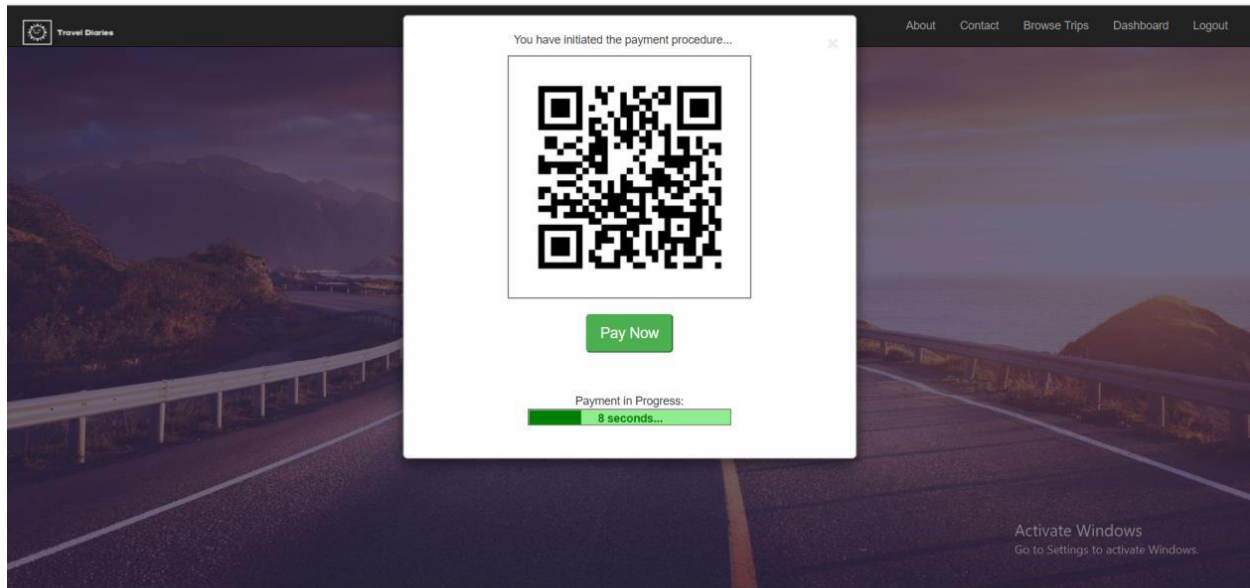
Travel Diaries

About Contact Browse Trips Dashboard Logout

You have initiated the payment procedure...

×

Pay Now

Payment in Progress:

8 seconds...

Activate Windows
Go to Settings to activate Windows.